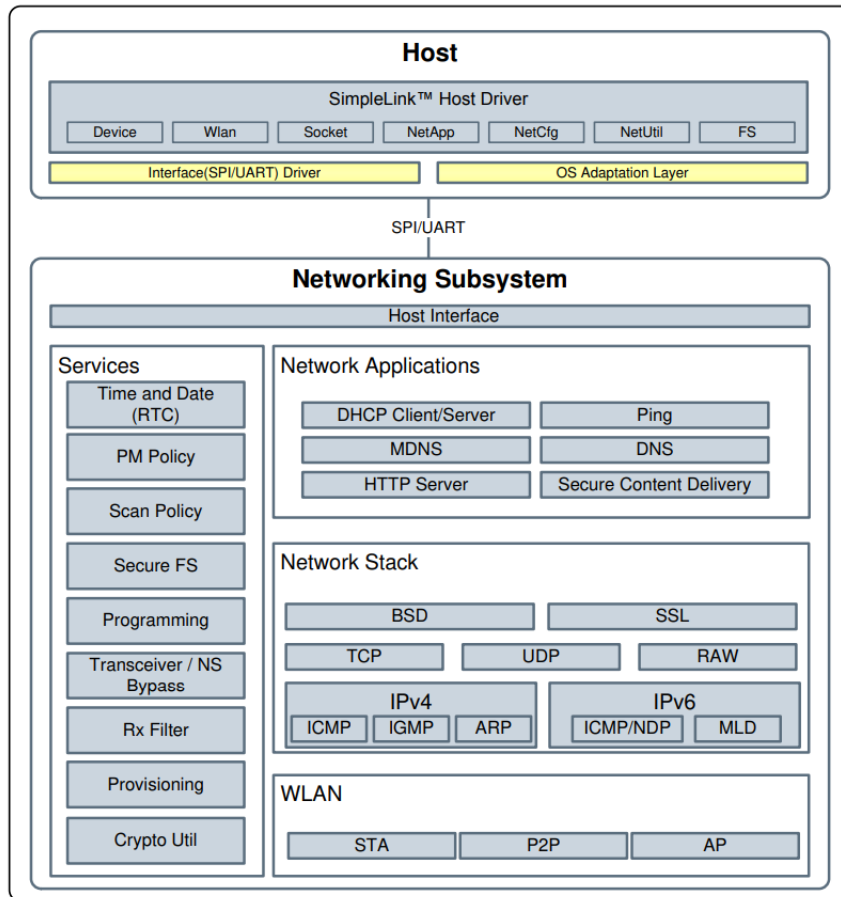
Host

SimpleLink™ Host Driver

Device
Wlan
Socket
NetApp
NetCfg
NetUtil
FS

Interface(SPI/UART) Driver
OS Adaptation Layer

SPI/UART

Networking Subsystem

Host Interface

Services
Time and Date (RTC)
PM Policy
Scan Policy
Secure FS
Programming
Transceiver / NS Bypass
Rx Filter
Provisioning
Crypto Util

Network Applications
DHCP Client/Server
Ping
MDNS
DNS
HTTP Server
Secure Content Delivery

Network Stack
BSD
SSL
TCP
UDP
RAW
IPv4
ICMP
IGMP
ARP
IPv6
ICMP/NDP
MLD

WLAN
STA
P2P
AP